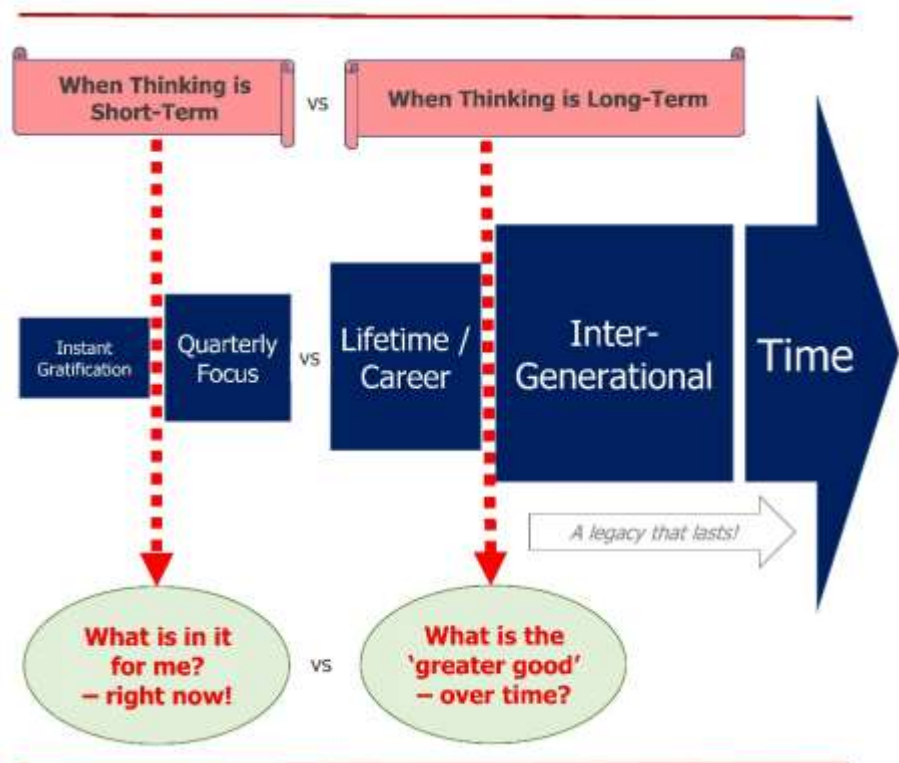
When Thinking is Short-Term

vs

When Thinking is Long-Term

Instant Gratification

Quarterly Focus

vs

Lifetime / Career

Inter-Generational

Time

A legacy that lasts!

What is in it for me? – right now!

vs

What is the 'greater good' – over time?